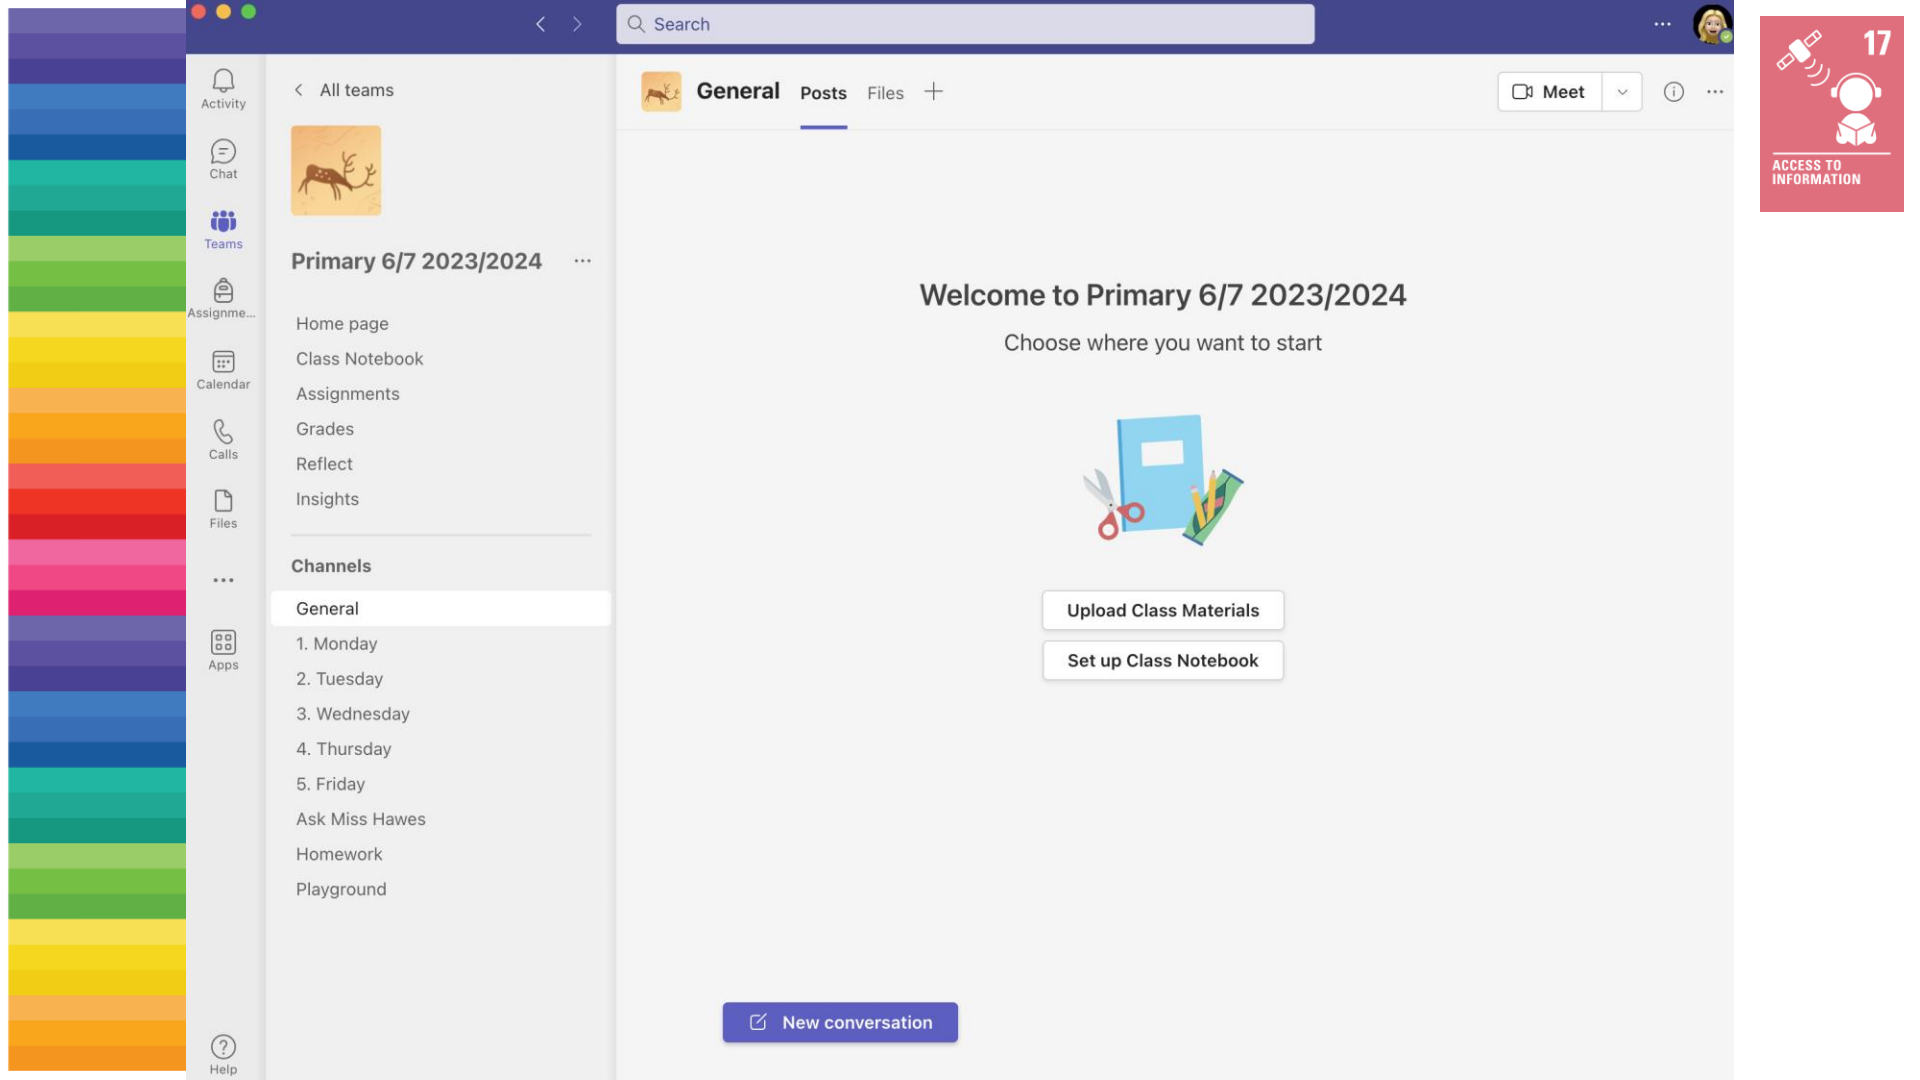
Search

Activity
Chat
Teams
Assignme...
Calendar
Calls
Files
...
Apps
Help

All teams

Primary 6/7 2023/2024 ...

Home page
Class Notebook
Assignments
Grades
Reflect
Insights

Channels

General
1. Monday
2. Tuesday
3. Wednesday
4. Thursday
5. Friday
Ask Miss Hawes
Homework
Playground

General Posts Files +

Meet

Welcome to Primary 6/7 2023/2024

Choose where you want to start

Upload Class Materials

Set up Class Notebook

New conversation

17

ACCESS TO INFORMATION